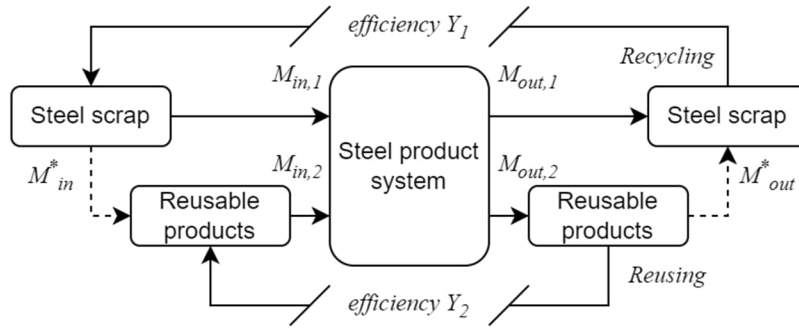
efficiency $Y_1$

Recycling

Steel scrap

$M_{in,1}$

Steel product system

$M_{out,1}$

Steel scrap

$M^*_{in}$

$M_{in,2}$

$M_{out,2}$

$M^*_{out}$

Reusable products

Reusable products

Reusing

efficiency $Y_2$